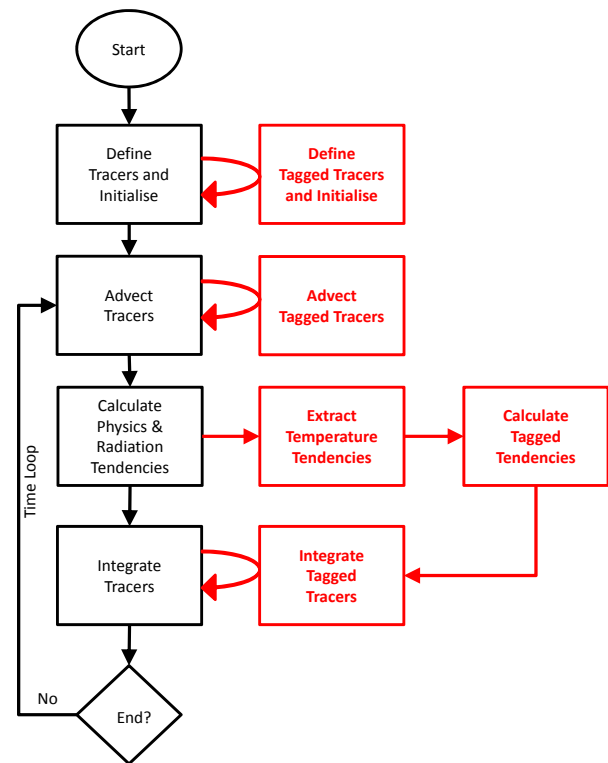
Start

Define Tracers and Initialise

Define Tagged Tracers and Initialise

Advect Tracers

Advect Tagged Tracers

Calculate Physics & Radiation Tendencies

Extract Temperature Tendencies

Calculate Tagged Tendencies

Time Loop

Integrate Tracers

Integrate Tagged Tracers

No

End?